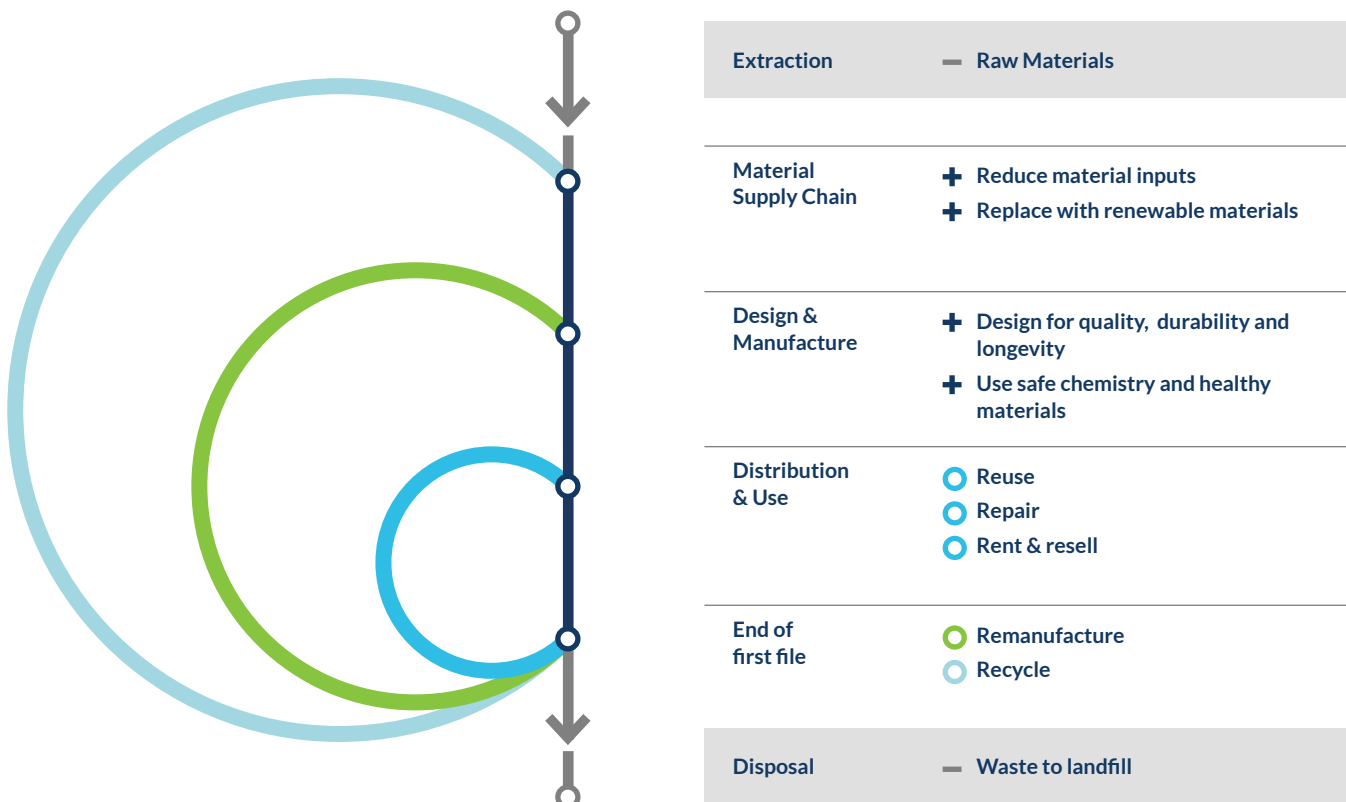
| | |
|---|---|
| Extraction | − Raw Materials |
| Material Supply Chain | + Reduce material inputs<br>+ Replace with renewable materials |
| Design & Manufacture | + Design for quality, durability and longevity<br>+ Use safe chemistry and healthy materials |
| Distribution & Use | ○ Reuse<br>○ Repair<br>○ Rent & resell |
| End of first file | ○ Remanufacture<br>○ Recycle |
| Disposal | − Waste to landfill |